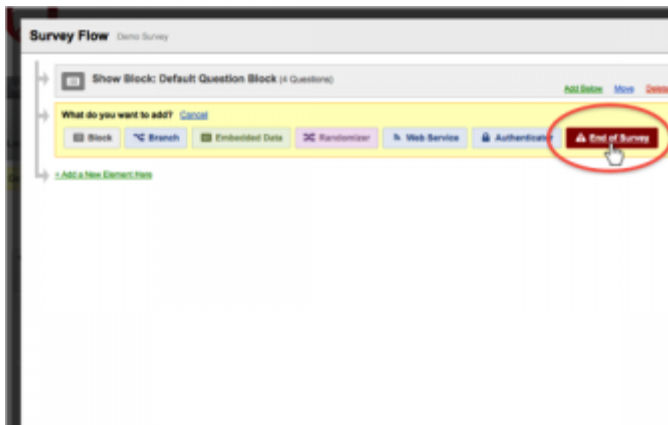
Survey Flow Demo Survey

Show Block: Default Question Block (4 Questions)

Add Below Move Delete

What do you want to add? Cancel

Block Branch Embedded Data Randomizer Web Service Authenticator End of Survey

+ Add a New Element Here